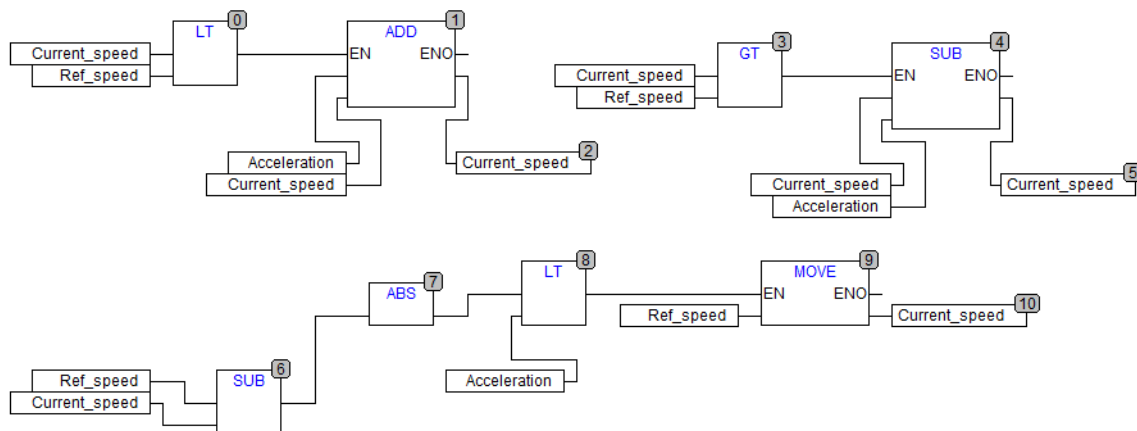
LT 0
Current_speed
Ref_speed
ADD 1
EN
ENO
Acceleration
Current_speed
Current_speed 2

GT 3
Current_speed
Ref_speed
SUB 4
EN
ENO
Current_speed
Acceleration
Current_speed 5

ABS 7
LT 8
MOVE 9
EN
ENO
Ref_speed
Current_speed 10
Acceleration
Ref_speed
Current_speed
SUB 6